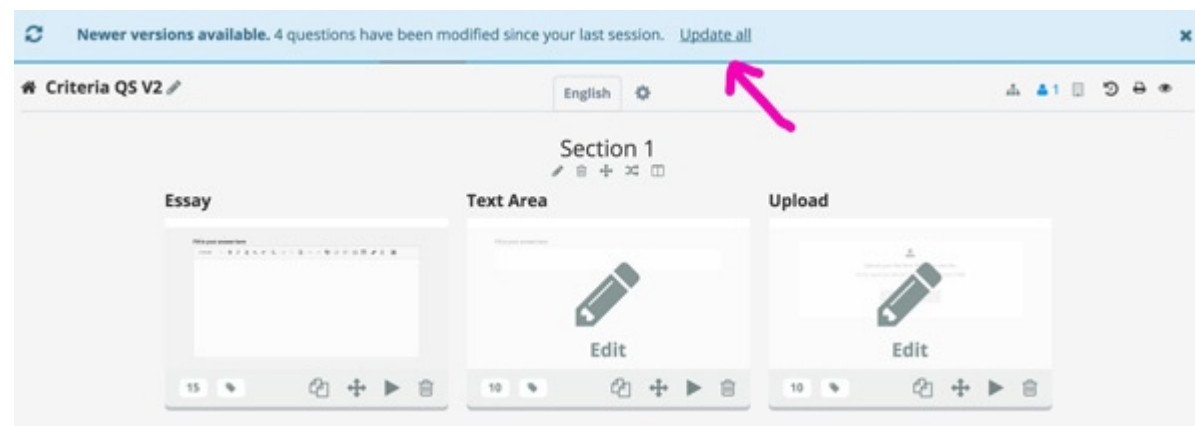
Newer versions available. 4 questions have been modified since your last session. Update all

Criteria QS V2

English

1

Section 1

Essay

Write your answer here

15

Text Area

Write your answer here

Edit

10

Upload

Edit

10